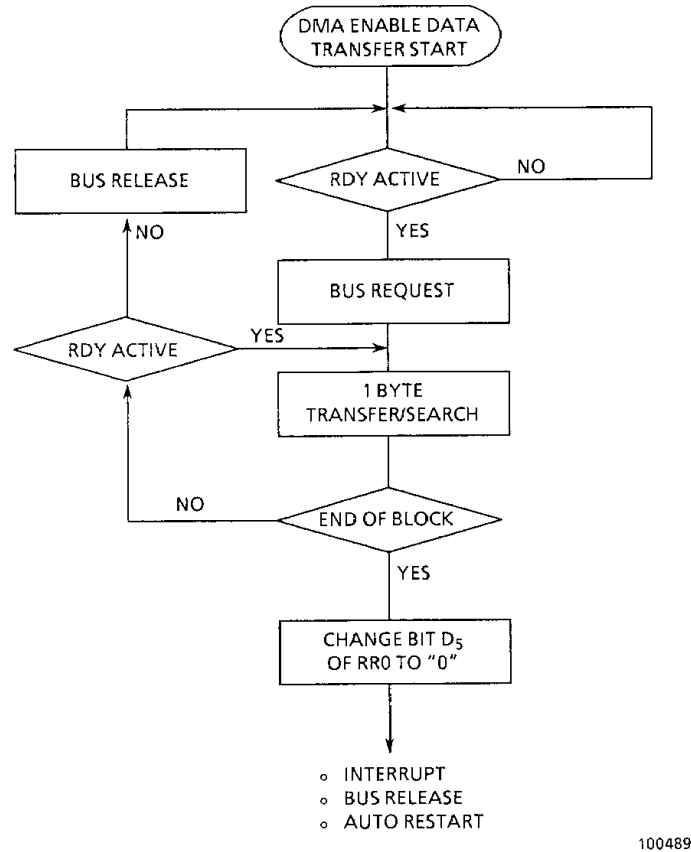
DMA ENABLE DATA TRANSFER START

BUS RELEASE

RDY ACTIVE

NO

NO

YES

BUS REQUEST

RDY ACTIVE

YES

1 BYTE TRANSFER/SEARCH

NO

END OF BLOCK

YES

CHANGE BIT $D_5$ OF RR0 TO "0"

o INTERRUPT
o BUS RELEASE
o AUTO RESTART

100489